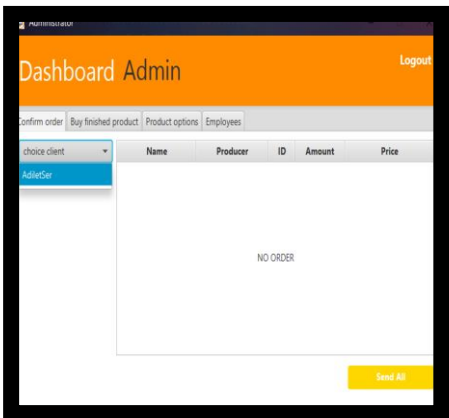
Administrator

Dashboard Admin

Logout

Confirm order | Buy finished product | Product options | Employees

choice client

AdiletSer

| Name | Producer | ID | Amount | Price |
|---|---|---|---|---|

NO ORDER

Send All